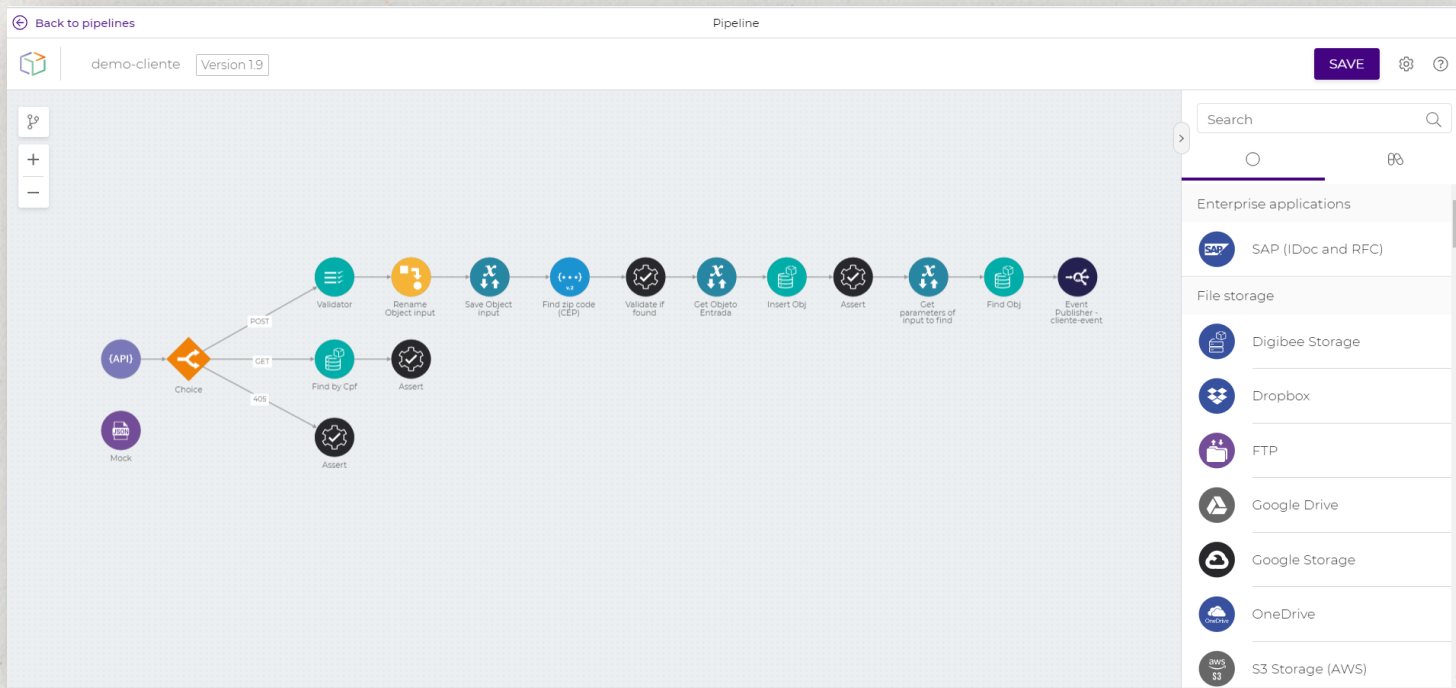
Back to pipelines

Pipeline

demo-cliente Version 1.9

SAVE

(API)

Choice

POST

GET

405

Validator

Rename Object input

Save Object input

Find zip code (CEP)

Validate if found

Get Objeto Entrada

Insert Obj

Assert

Get parameters of input to find

Find Obj

Event Publisher - cliente-event

Find by Cpf

Assert

Assert

JSON

Mock

Search

Enterprise applications

SAP

SAP (IDoc and RFC)

File storage

Digibee Storage

Dropbox

FTP

Google Drive

Google Storage

OneDrive

OneDrive

aws S3

S3 Storage (AWS)